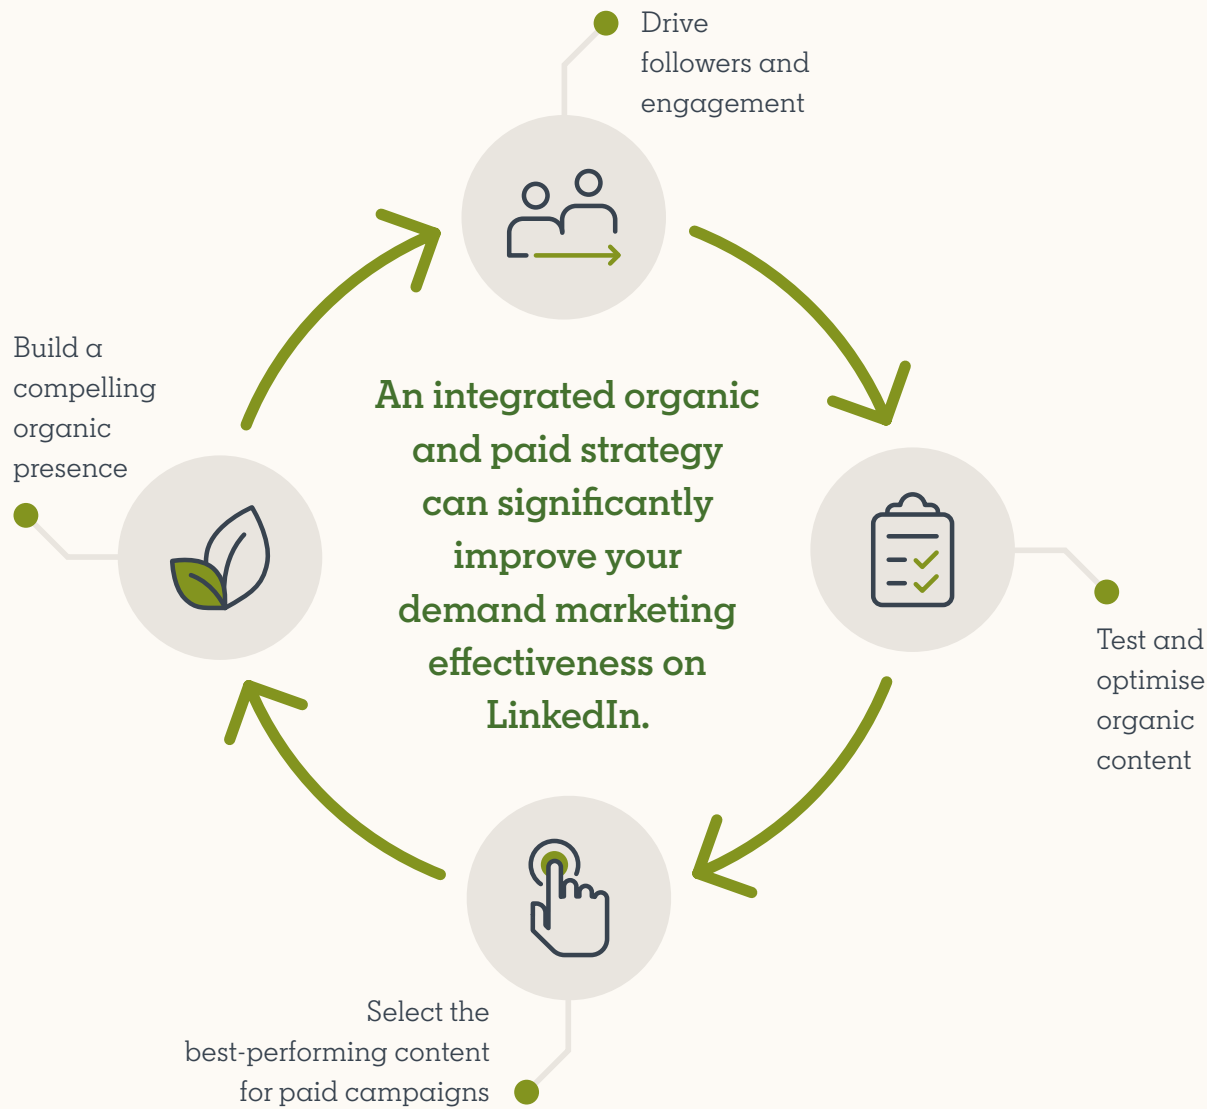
Drive followers and engagement

Build a compelling organic presence

An integrated organic and paid strategy can significantly improve your demand marketing effectiveness on LinkedIn.

Test and optimise organic content

Select the best-performing content for paid campaigns